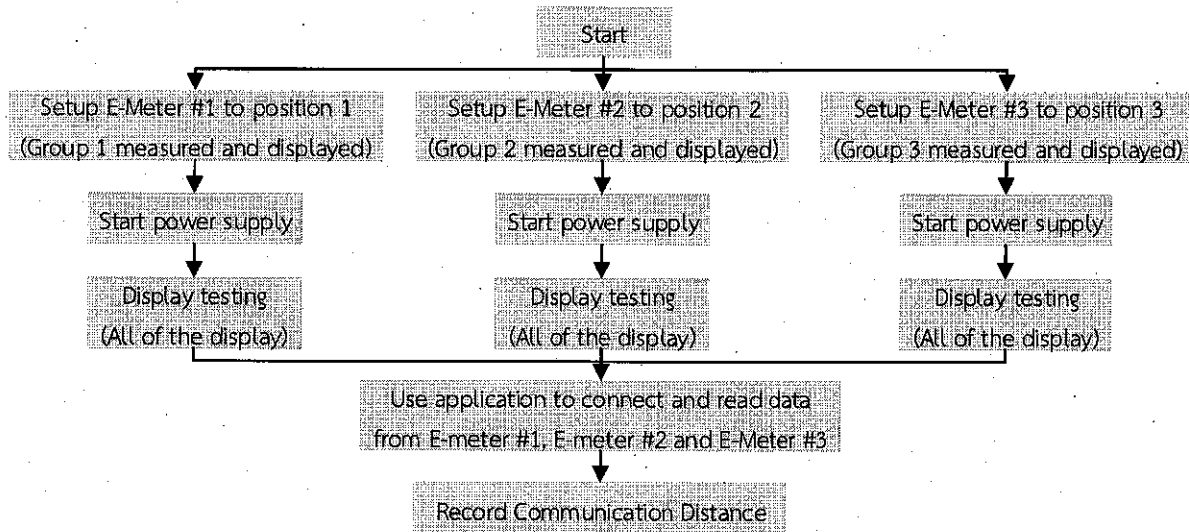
Start

Setup E-Meter #1 to position 1
(Group 1 measured and displayed)

Start power supply

Display testing
(All of the display)

Setup E-Meter #2 to position 2
(Group 2 measured and displayed)

Start power supply

Display testing
(All of the display)

Setup E-Meter #3 to position 3
(Group 3 measured and displayed)

Start power supply

Display testing
(All of the display)

Use application to connect and read data from E-meter #1, E-meter #2 and E-Meter #3

Record Communication Distance